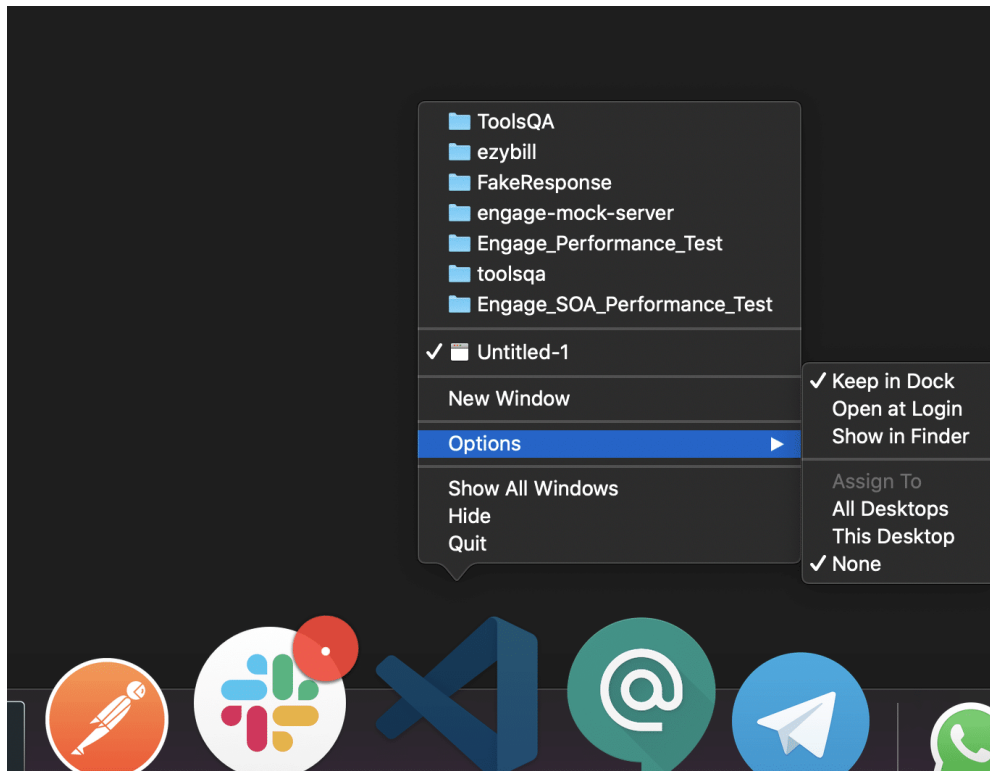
ToolsQA
ezybill
FakeResponse
engage-mock-server
Engage_Performance_Test
toolsqa
Engage_SOA_Performance_Test

✓ Untitled-1

New Window

Options ▶

Show All Windows
Hide
Quit

✓ Keep in Dock
Open at Login
Show in Finder

Assign To
All Desktops
This Desktop
✓ None